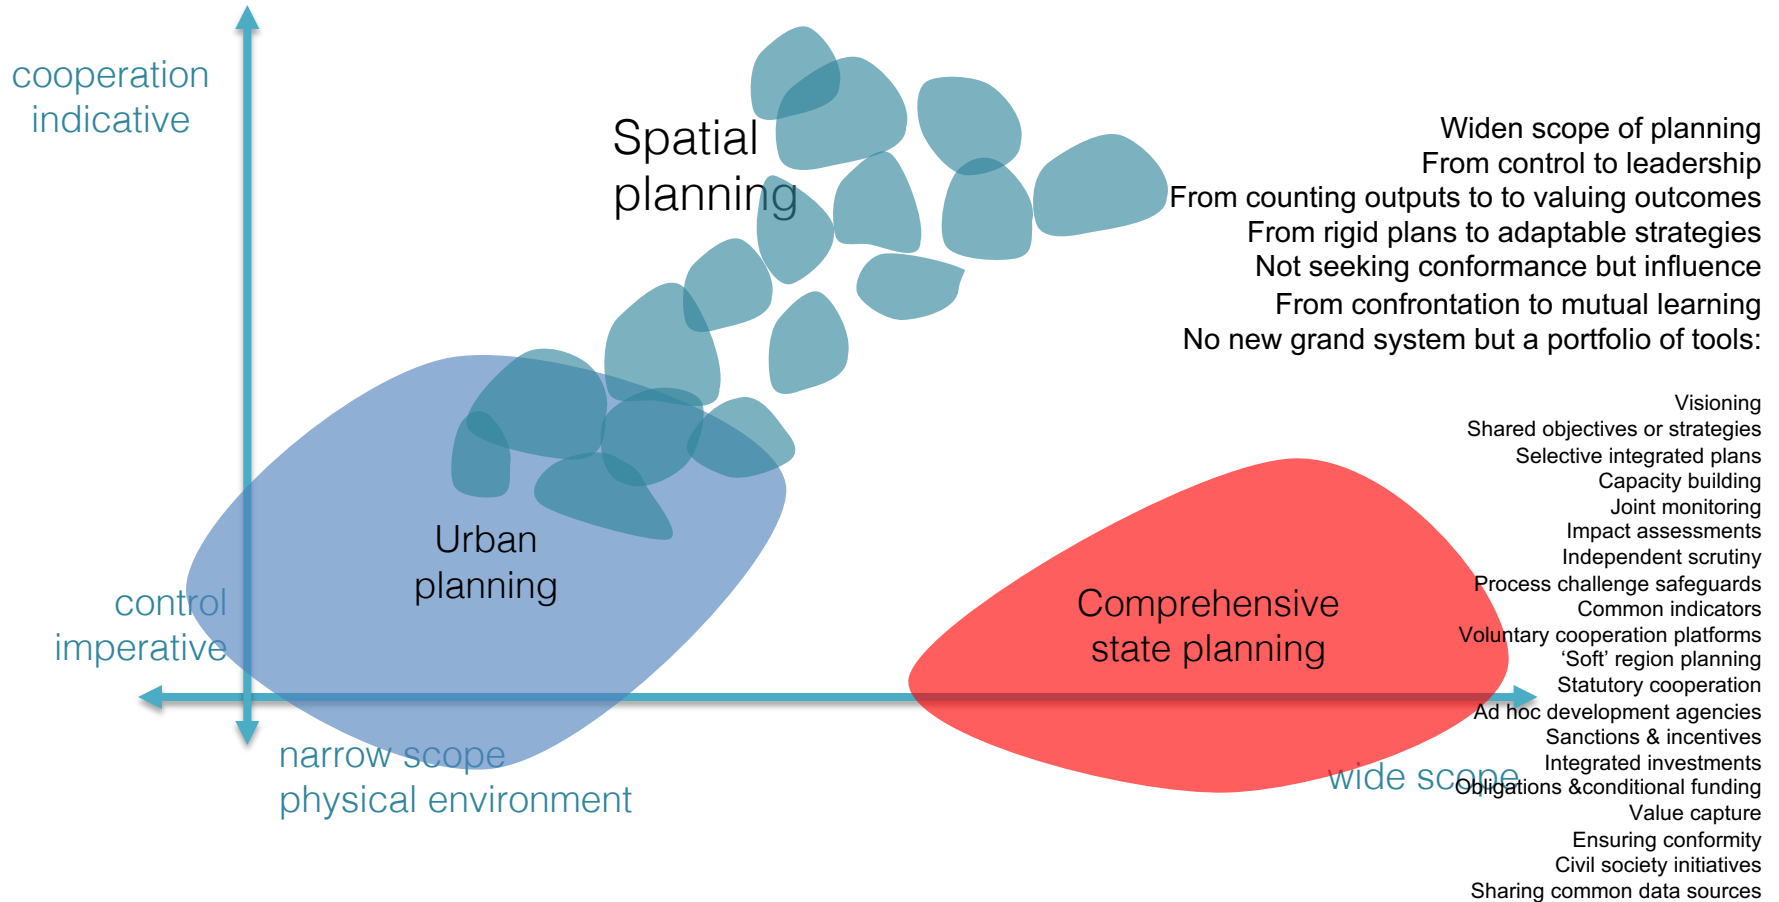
cooperation
indicative

Spatial
planning

Widen scope of planning
From control to leadership
From counting outputs to to valuing outcomes
From rigid plans to adaptable strategies
Not seeking conformance but influence
From confrontation to mutual learning
No new grand system but a portfolio of tools:

Visioning
Shared objectives or strategies
Selective integrated plans
Capacity building
Joint monitoring
Impact assessments
Independent scrutiny
Process challenge safeguards
Common indicators
Voluntary cooperation platforms
'Soft' region planning
Statutory cooperation
Ad hoc development agencies
Sanctions & incentives
Integrated investments
Obligations &conditional funding
Value capture
Ensuring conformity
Civil society initiatives
Sharing common data sources

Urban
planning

control
imperative

Comprehensive
state planning

narrow scope
physical environment

wide scope